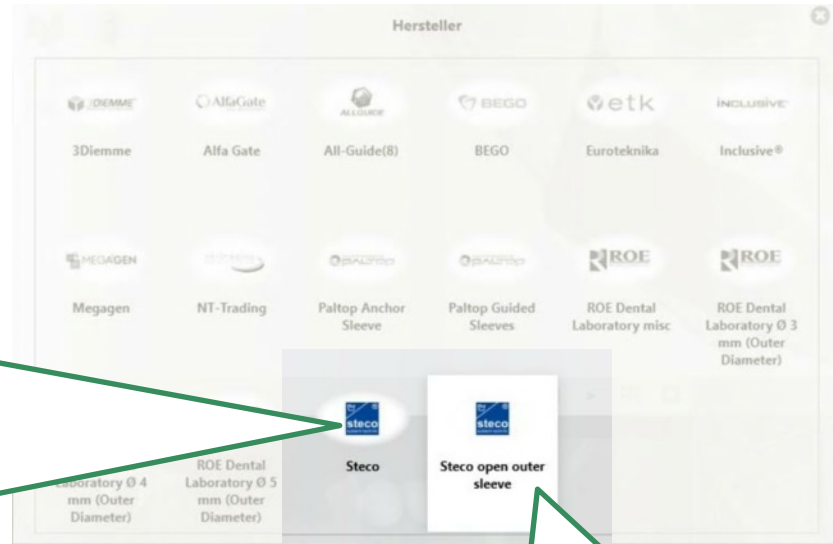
Hersteller

3DEMME
3Diemme

AlfaGate
Alfa Gate

ALLGUIDE
All-Guide(8)

BEGO
BEGO

etk
Euroteknika

INCLUSIVE
Inclusive®

MEGAGEN
Megagen

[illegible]
NT-Trading

PALTOP
Paltop Anchor Sleeve

PALTOP
Paltop Guided Sleeves

ROE
ROE Dental Laboratory misc

ROE
ROE Dental Laboratory Ø 3 mm (Outer Diameter)

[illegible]aboratory Ø 4 mm (Outer Diameter)

ROE Dental Laboratory Ø 5 mm (Outer Diameter)

steco
Steco

steco
Steco open outer sleeve